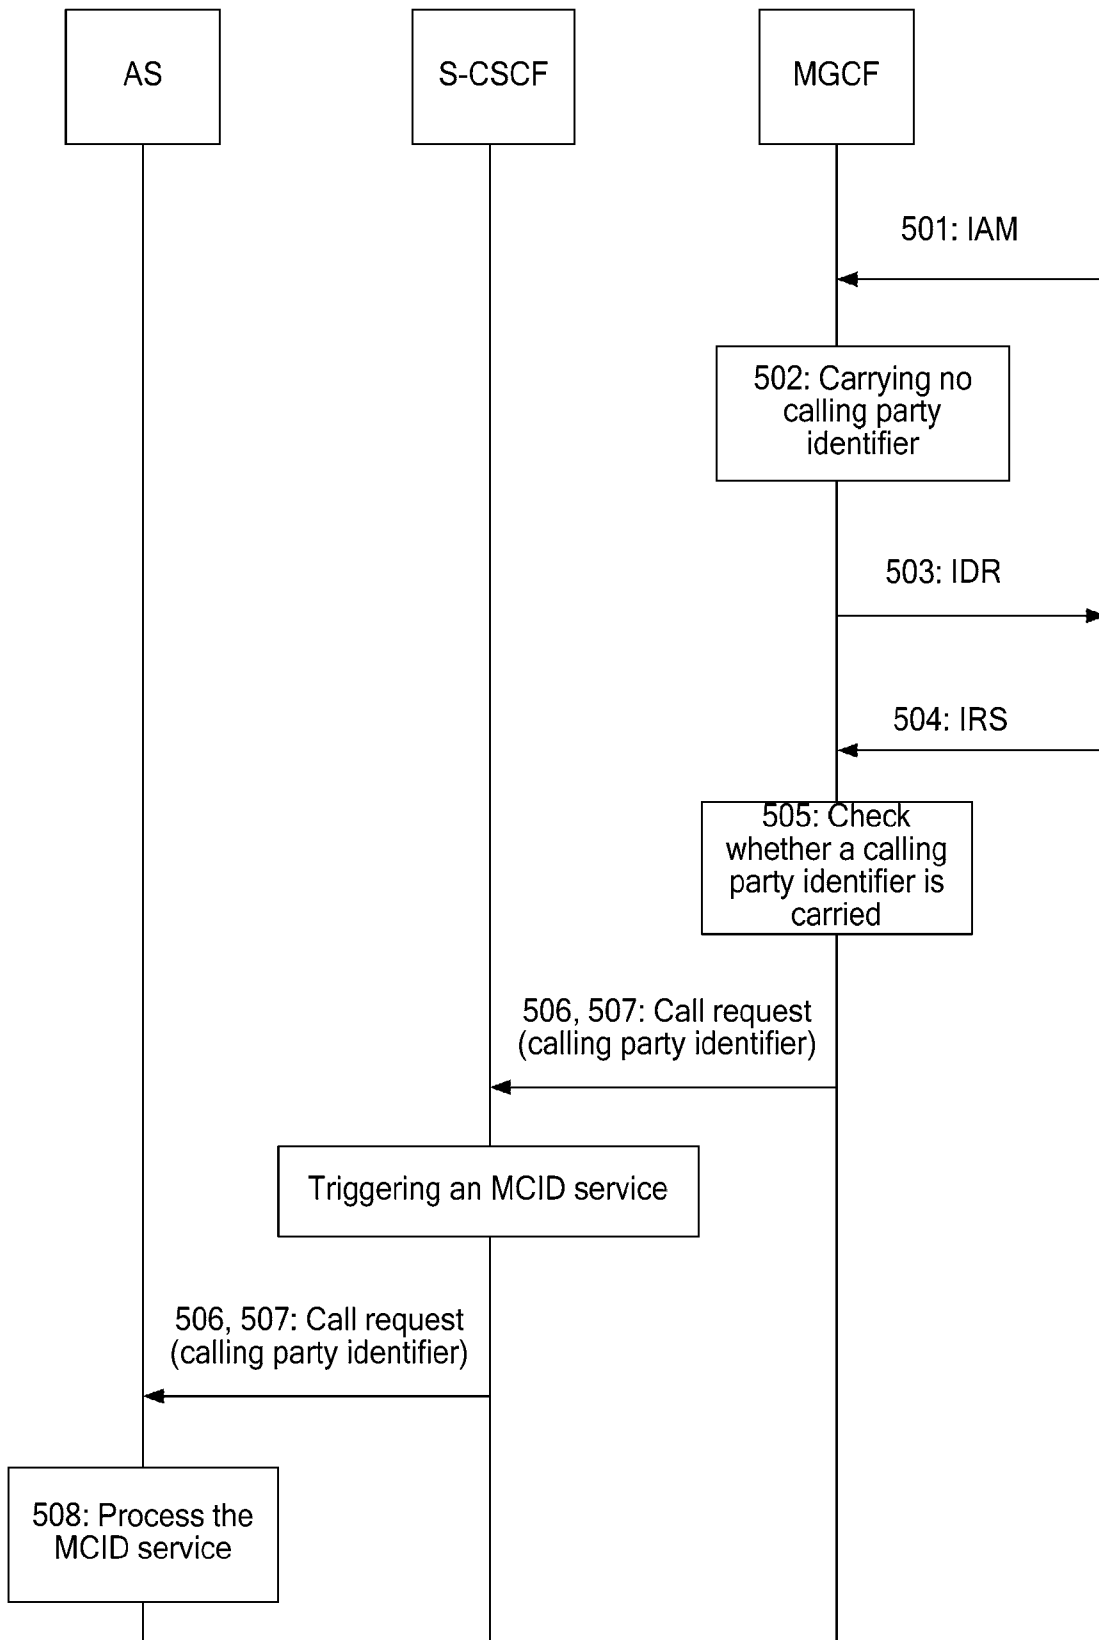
AS

S-CSCF

MGCF

501: IAM

502: Carrying no calling party identifier

503: IDR

504: IRS

505: Check whether a calling party identifier is carried

506, 507: Call request (calling party identifier)

Triggering an MCID service

506, 507: Call request (calling party identifier)

508: Process the MCID service